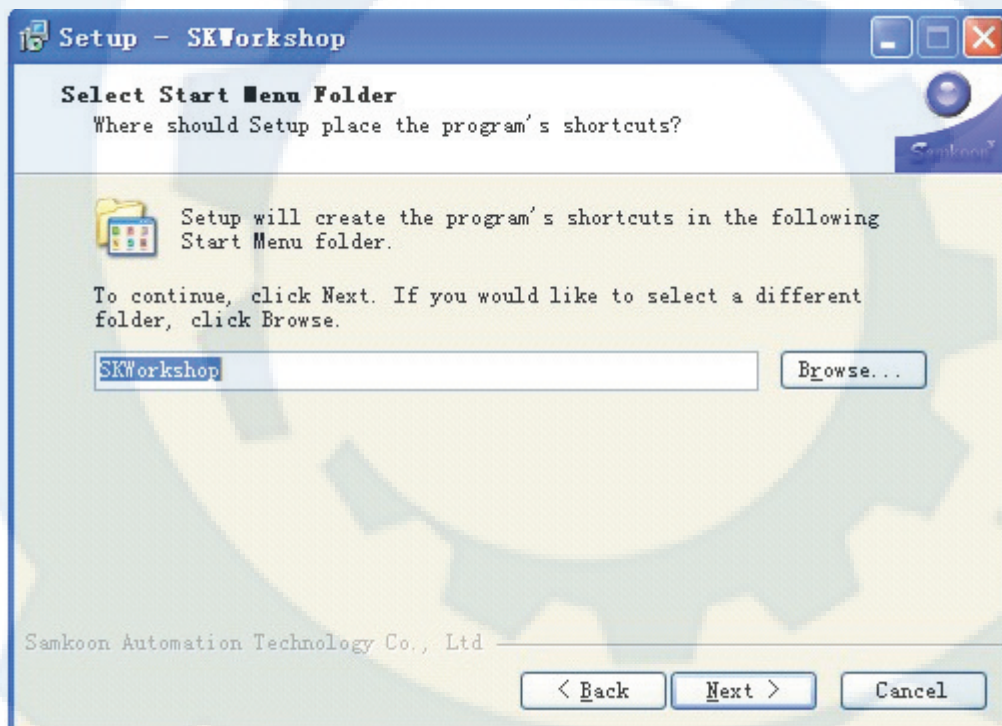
Setup - SKWorkshop

Select Start Menu Folder
Where should Setup place the program's shortcuts?

Samkoon

Setup will create the program's shortcuts in the following Start Menu folder.

To continue, click Next. If you would like to select a different folder, click Browse.

SKWorkshop

Browse...

Samkoon Automation Technology Co., Ltd

< Back

Next >

Cancel